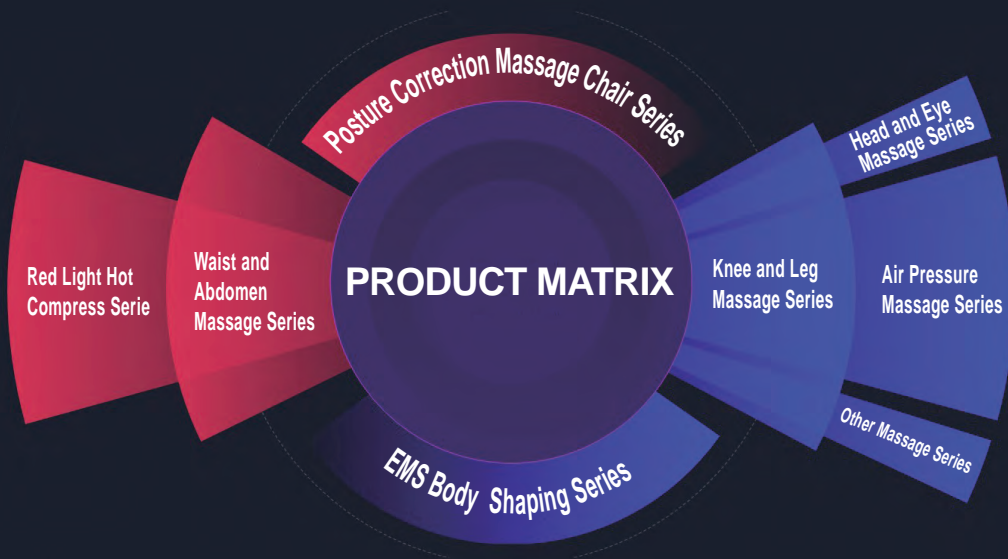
Posture Correction Massage Chair Series

Head and Eye Massage Series

Red Light Hot Compress Serie

Waist and Abdomen Massage Series

PRODUCT MATRIX

Knee and Leg Massage Series

Air Pressure Massage Series

Other Massage Series

EMS Body Shaping Series